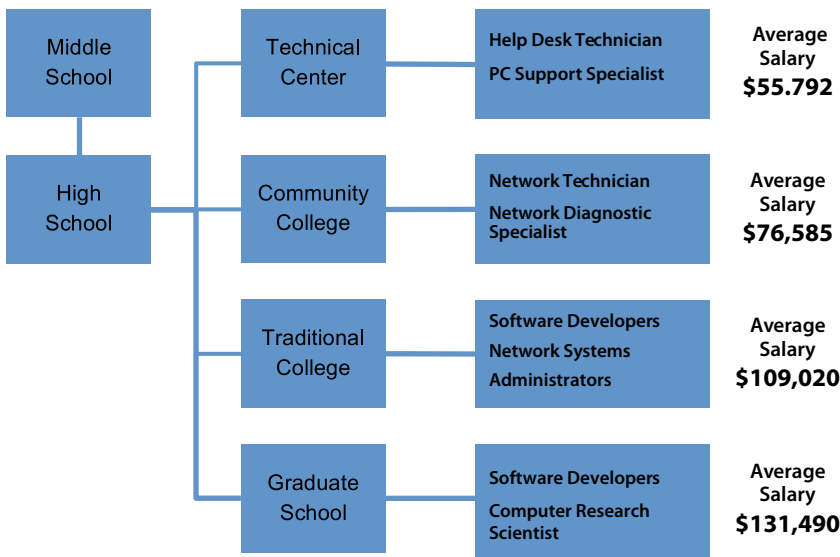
Middle School

High School

Technical Center

Help Desk Technician

PC Support Specialist

Average Salary $55.792

Community College

Network Technician

Network Diagnostic Specialist

Average Salary $76,585

Traditional College

Software Developers

Network Systems Administrators

Average Salary $109,020

Graduate School

Software Developers

Computer Research Scientist

Average Salary $131,490